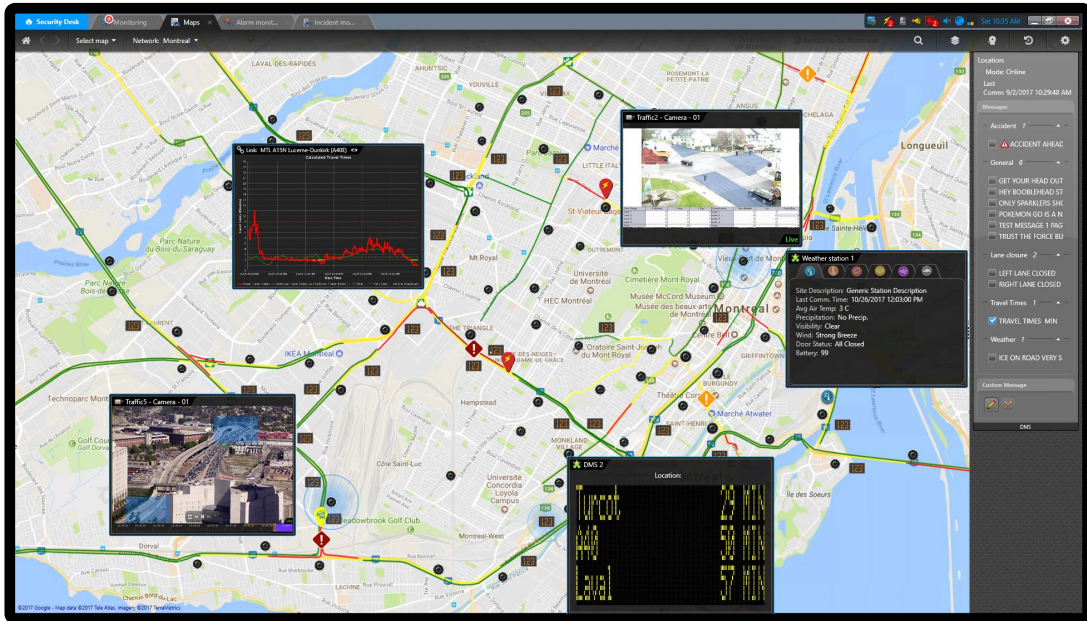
Security Desk | Monitoring | Maps | Alarm monit... | Incident mo...

Sat 10:35 AM

Select map | Network: Montreal

LAVAL-DES-RAPIDES
AHUNTSIC
ROSEMONT-LA PETITE-PATRIE
LITTLE ITALY
St-Viateur Bagel
Parc Nature du Bois-de-Saraguay
Mt Royal
Université de Montréal
Cimetière Mont-Royal
HEC Montréal
Musée McCord Museum
Montreal
IKEA Montréal
THE TRIANGLE
CÔTE-DES-NEIGES
Oratoire Saint-Joseph du Mont-Royal
Technoparc Montréal
Hampstead
Golf Club
Côte Saint-Luc
MONKLAND VILLAGE
Université Concordia Loyola
Meadowbrook Golf Club
Dorval
Montréal-Ouest
LACHINE
Théâtre Corona
Marché Atwater
SAINT-HENRI
BURGUNDY
Longueuil
Île des Soeurs
CHELAGA
Sainte-Hélène

Link: MTL A15N Lucerne-Dunkirk (A400)
Calculated Travel Times

Traffic2 - Camera - 01
Live

Traffic5 - Camera - 01

Weather station 1
Site Description: Generic Station Description
Last Comm. Time: 10/26/2017 12:03:00 PM
Avg Air Temp: 3 C
Precipitation: No Precip.
Visibility: Clear
Wind: Strong Breeze
Door Status: All Closed
Battery: 99

DMS 2
Location:

Location:
Mode: Online
Last Comm: 9/2/2017 10:29:48 AM
Messages
Accident 7
ACCIDENT AHEAD
General 6
GET YOUR HEAD OUT
HEY BOOBLEHEAD ST
ONLY SPARKLERS SHO
POKEMON GO IS A N
TEST MESSAGE 1 PAG
TRUST THE FORCE BU
Lane closure 2
LEFT LANE CLOSED
RIGHT LANE CLOSED
Travel Times 1
TRAVEL TIMES MIN
Weather 7
ICE ON ROAD VERY S
Custom Message
DMS

©2017 Google - Map data ©2017 Tele Atlas, Imagery ©2017 TerraMetrics